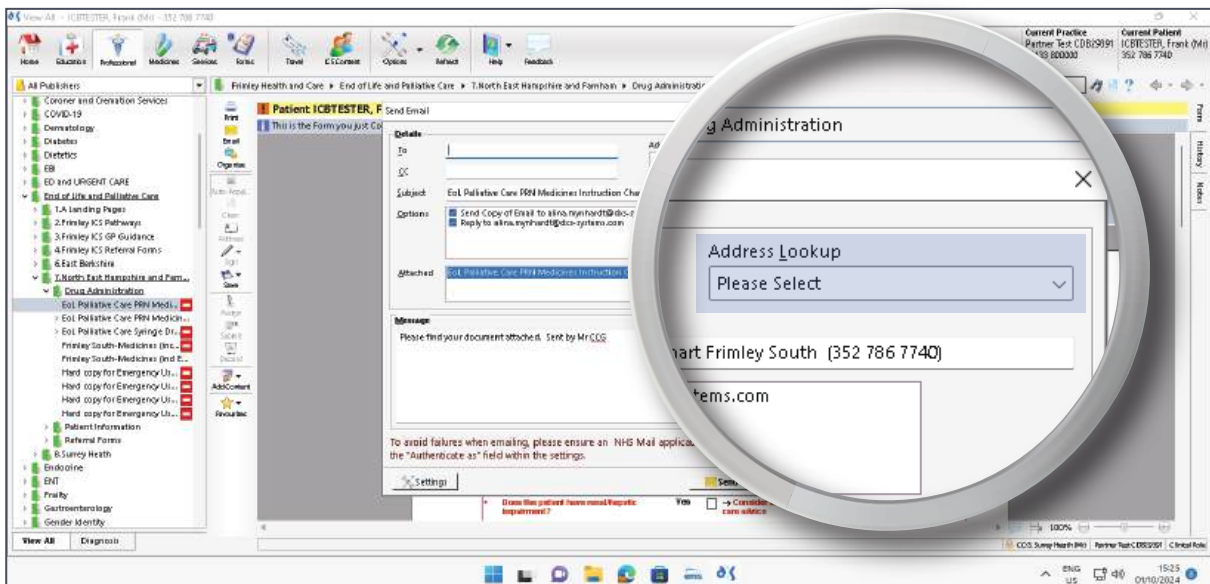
View All - ICBTESTER, Frank (Mr) - 352 786 7740

Home Education Professional Medicines Services Forms Travel E-Consult Options Refresh Help Feedback

Current Practice Partner Test CDB29591 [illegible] 800000
Current Patient ICBTESTER, Frank (Mr) 352 786 7740

All Publishers

Frimley Health and Care ▸ End of Life and Palliative Care ▸ 7.North East Hampshire and Farnham ▸ Drug Administration

Coroner and Cremation Services
COVID-19
Dermatology
Diabetes
Dietetics
EBI
ED and URGENT CARE
End of Life and Palliative Care
1.A Landing Pages
2.Frimley ICS Pathways
3.Frimley ICS GP Guidance
4.Frimley ICS Referral Forms
6.East Berkshire
7.North East Hampshire and Farn...
Drug Administration
EoL Palliative Care PRN Medic...
EoL Palliative Care PRN Medicin...
EoL Palliative Care Syringe Dr...
Frimley South-Medicines (inc...
Frimley South-Medicines (incl E...
Hard copy for Emergency Us...
Hard copy for Emergency Us...
Hard copy for Emergency Us...
Hard copy for Emergency Us...
Patient Information
Referral Forms
8.Surrey Heath
Endocrine
ENT
Frailty
Gastroenterology
Gender Identity

View All Diagnosis

Print Email Organise Auto-Populate Clear Address Sign Save Assign Submit Discard AddContent Favourites

Patient: ICBTESTER, F
This is the Form you just Co

Send Email

Details
To
CC
Subject EoL Palliative Care PRN Medicines Instruction Char
Options Send Copy of Email to alina.nynhardt@dcs-s
Reply to alina.nynhardt@dcs-systems.com
Attached EoL Palliative Care PRN Medicines Instruction C

Message
Please find your document attached. Sent by Mr CCG

To avoid failures when emailing, please ensure an NHS Mail applica
the "Authenticate as" field within the settings.

Settings

Does the patient have renal/hepatic impairment? Yes Consider care advice

g Administration

Address Lookup
Please Select

nart Frimley South (352 786 7740)

tems.com

Form History Notes

100%

CCG Surrey Heath (Mr) Partner Test CDB29591 Clinical Role

ENG US 15:25 01/10/2024